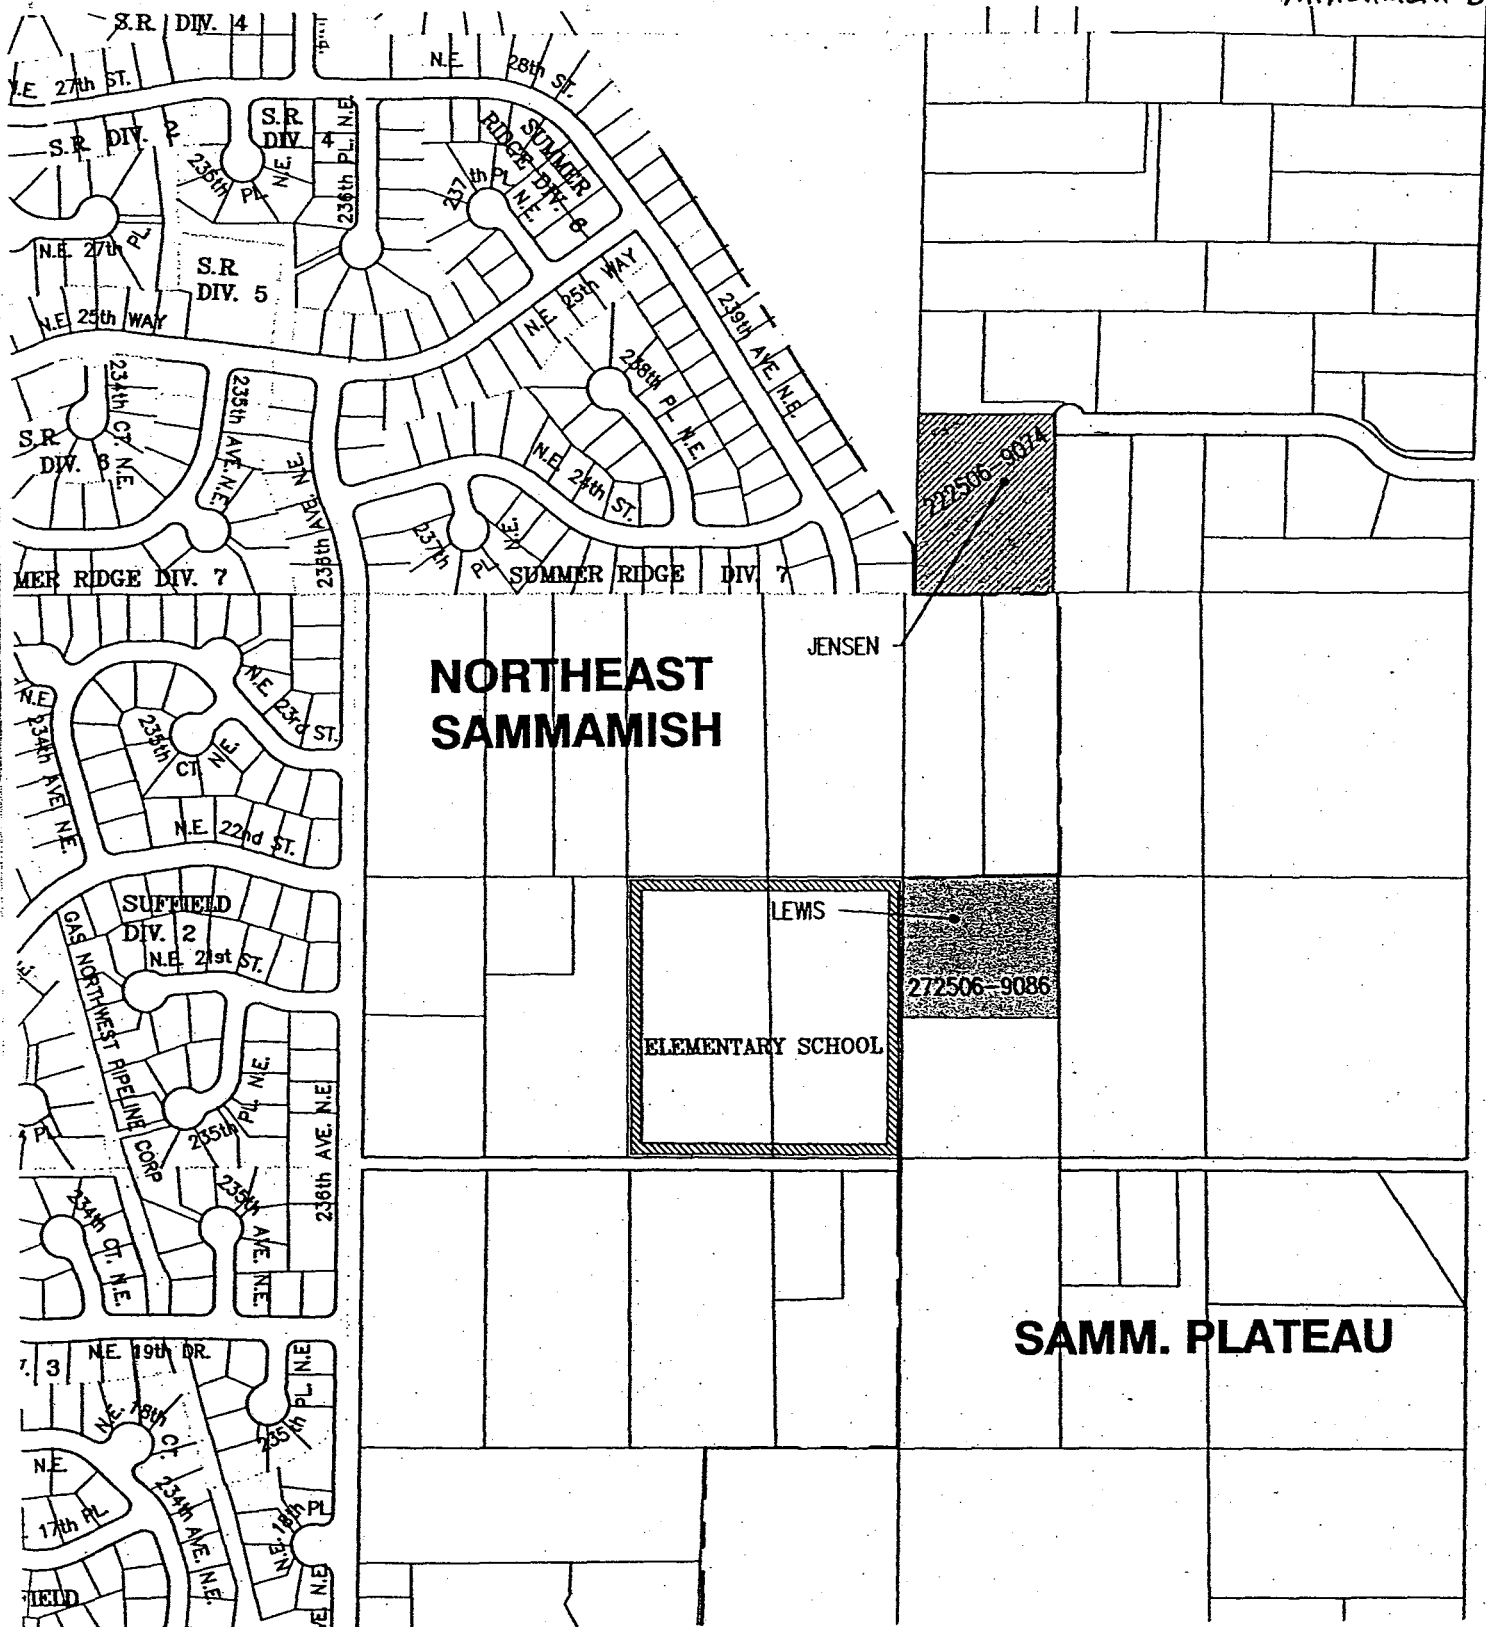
S.R. DIV. 4
N.E. 28th ST.
N.E. 27th ST.
S.R. DIV. 2
S.R. DIV. 4
236th PL. N.E.
236th PL. N.E.
237th PL. N.E.
SUMMER RIDGE DIV. 6
N.E. 27th PL.
S.R. DIV. 5
N.E. 25th WAY
N.E. 25th WAY
239th AVE. N.E.
234th CT. N.E.
235th AVE. N.E.
238th PL. N.E.
S.R. DIV. 3
N.E. 24th ST.
236th AVE. N.E.
237th PL. N.E.
MER RIDGE DIV. 7
SUMMER RIDGE DIV. 7
222506-9074
JENSEN
NORTHEAST SAMMAMISH
N.E. 23rd ST.
N.E. 234th AVE. N.E.
235th CT. N.E.
N.E. 22nd ST.
SUFFIELD DIV. 2
N.E. 21st ST.
LEWIS
272506-9086
ELEMENTARY SCHOOL
GAS NORTHWEST PIPELINE CORP
PL
235th PL. N.E.
236th AVE. N.E.
235th AVE. N.E.
234th CT. N.E.
SAMM. PLATEAU
3
N.E. 19th DR.
N.E. 18th CT.
235th PL. N.E.
N.E.
234th AVE. N.E.
17th PL
N.E. 18th PL
N.E.
IELD